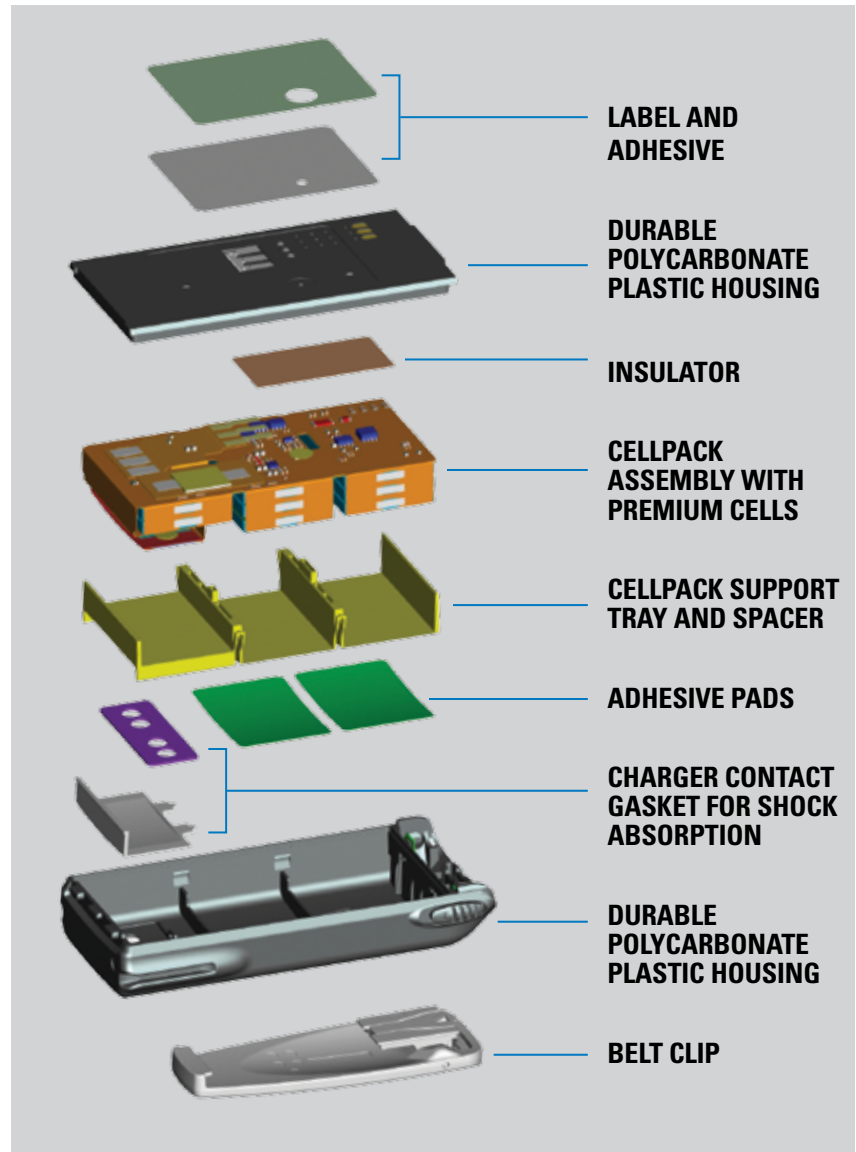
LABEL AND ADHESIVE

DURABLE POLYCARBONATE PLASTIC HOUSING

INSULATOR

CELLPACK ASSEMBLY WITH PREMIUM CELLS

CELLPACK SUPPORT TRAY AND SPACER

ADHESIVE PADS

CHARGER CONTACT GASKET FOR SHOCK ABSORPTION

DURABLE POLYCARBONATE PLASTIC HOUSING

BELT CLIP